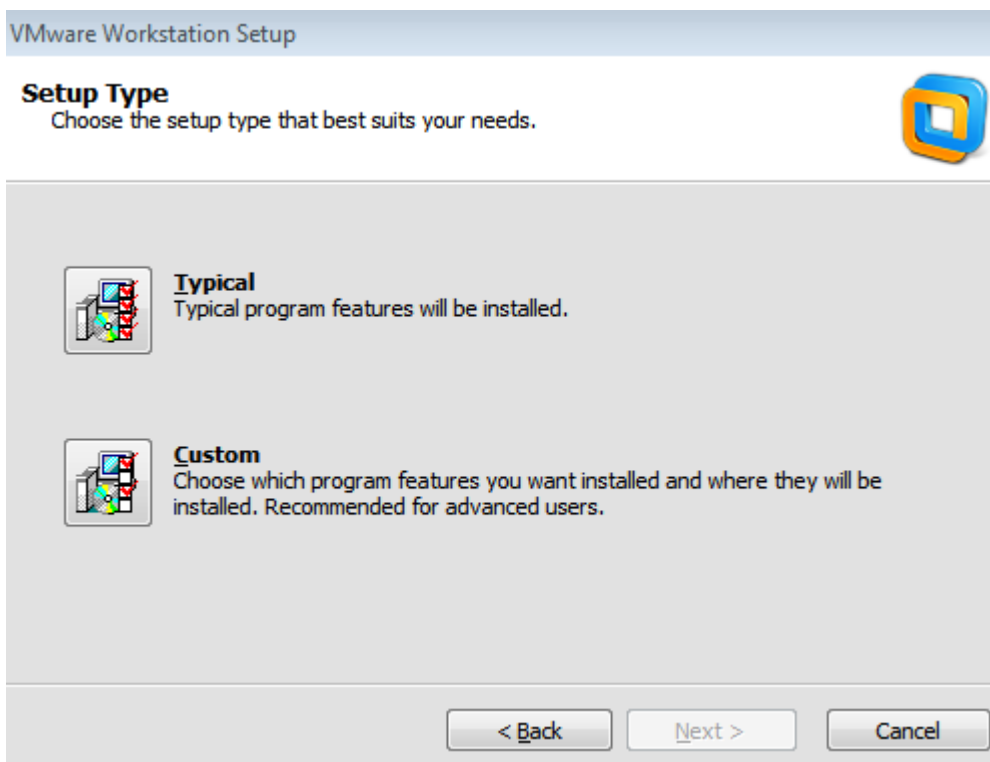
VMware Workstation Setup

Setup Type
Choose the setup type that best suits your needs.

Typical
Typical program features will be installed.

Custom
Choose which program features you want installed and where they will be installed. Recommended for advanced users.

< Back
Next >
Cancel